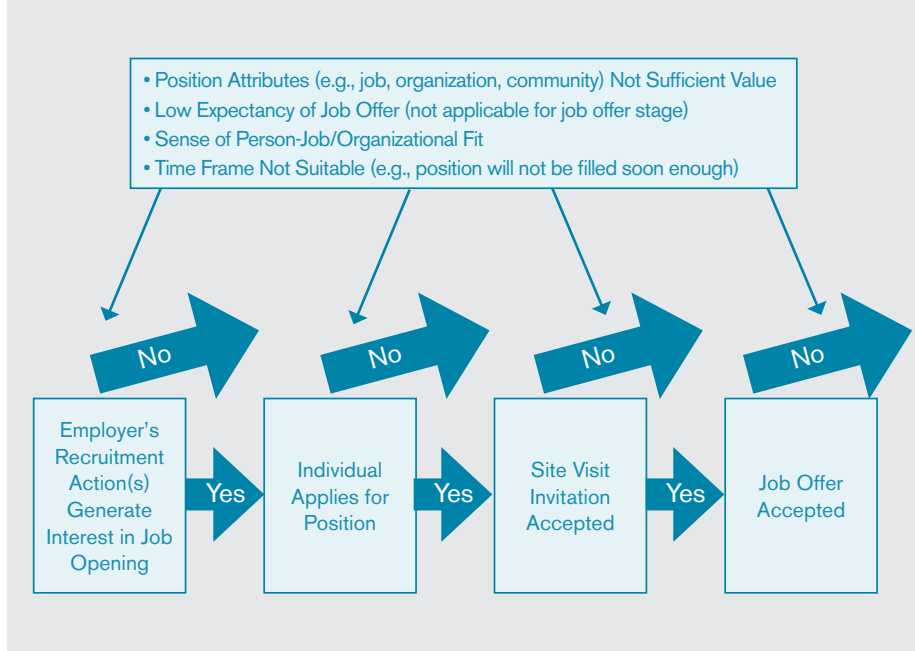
• Position Attributes (e.g., job, organization, community) Not Sufficient Value
• Low Expectancy of Job Offer (not applicable for job offer stage)
• Sense of Person-Job/Organizational Fit
• Time Frame Not Suitable (e.g., position will not be filled soon enough)

No

No

No

No

Employer's Recruitment Action(s) Generate Interest in Job Opening

Yes

Individual Applies for Position

Yes

Site Visit Invitation Accepted

Yes

Job Offer Accepted